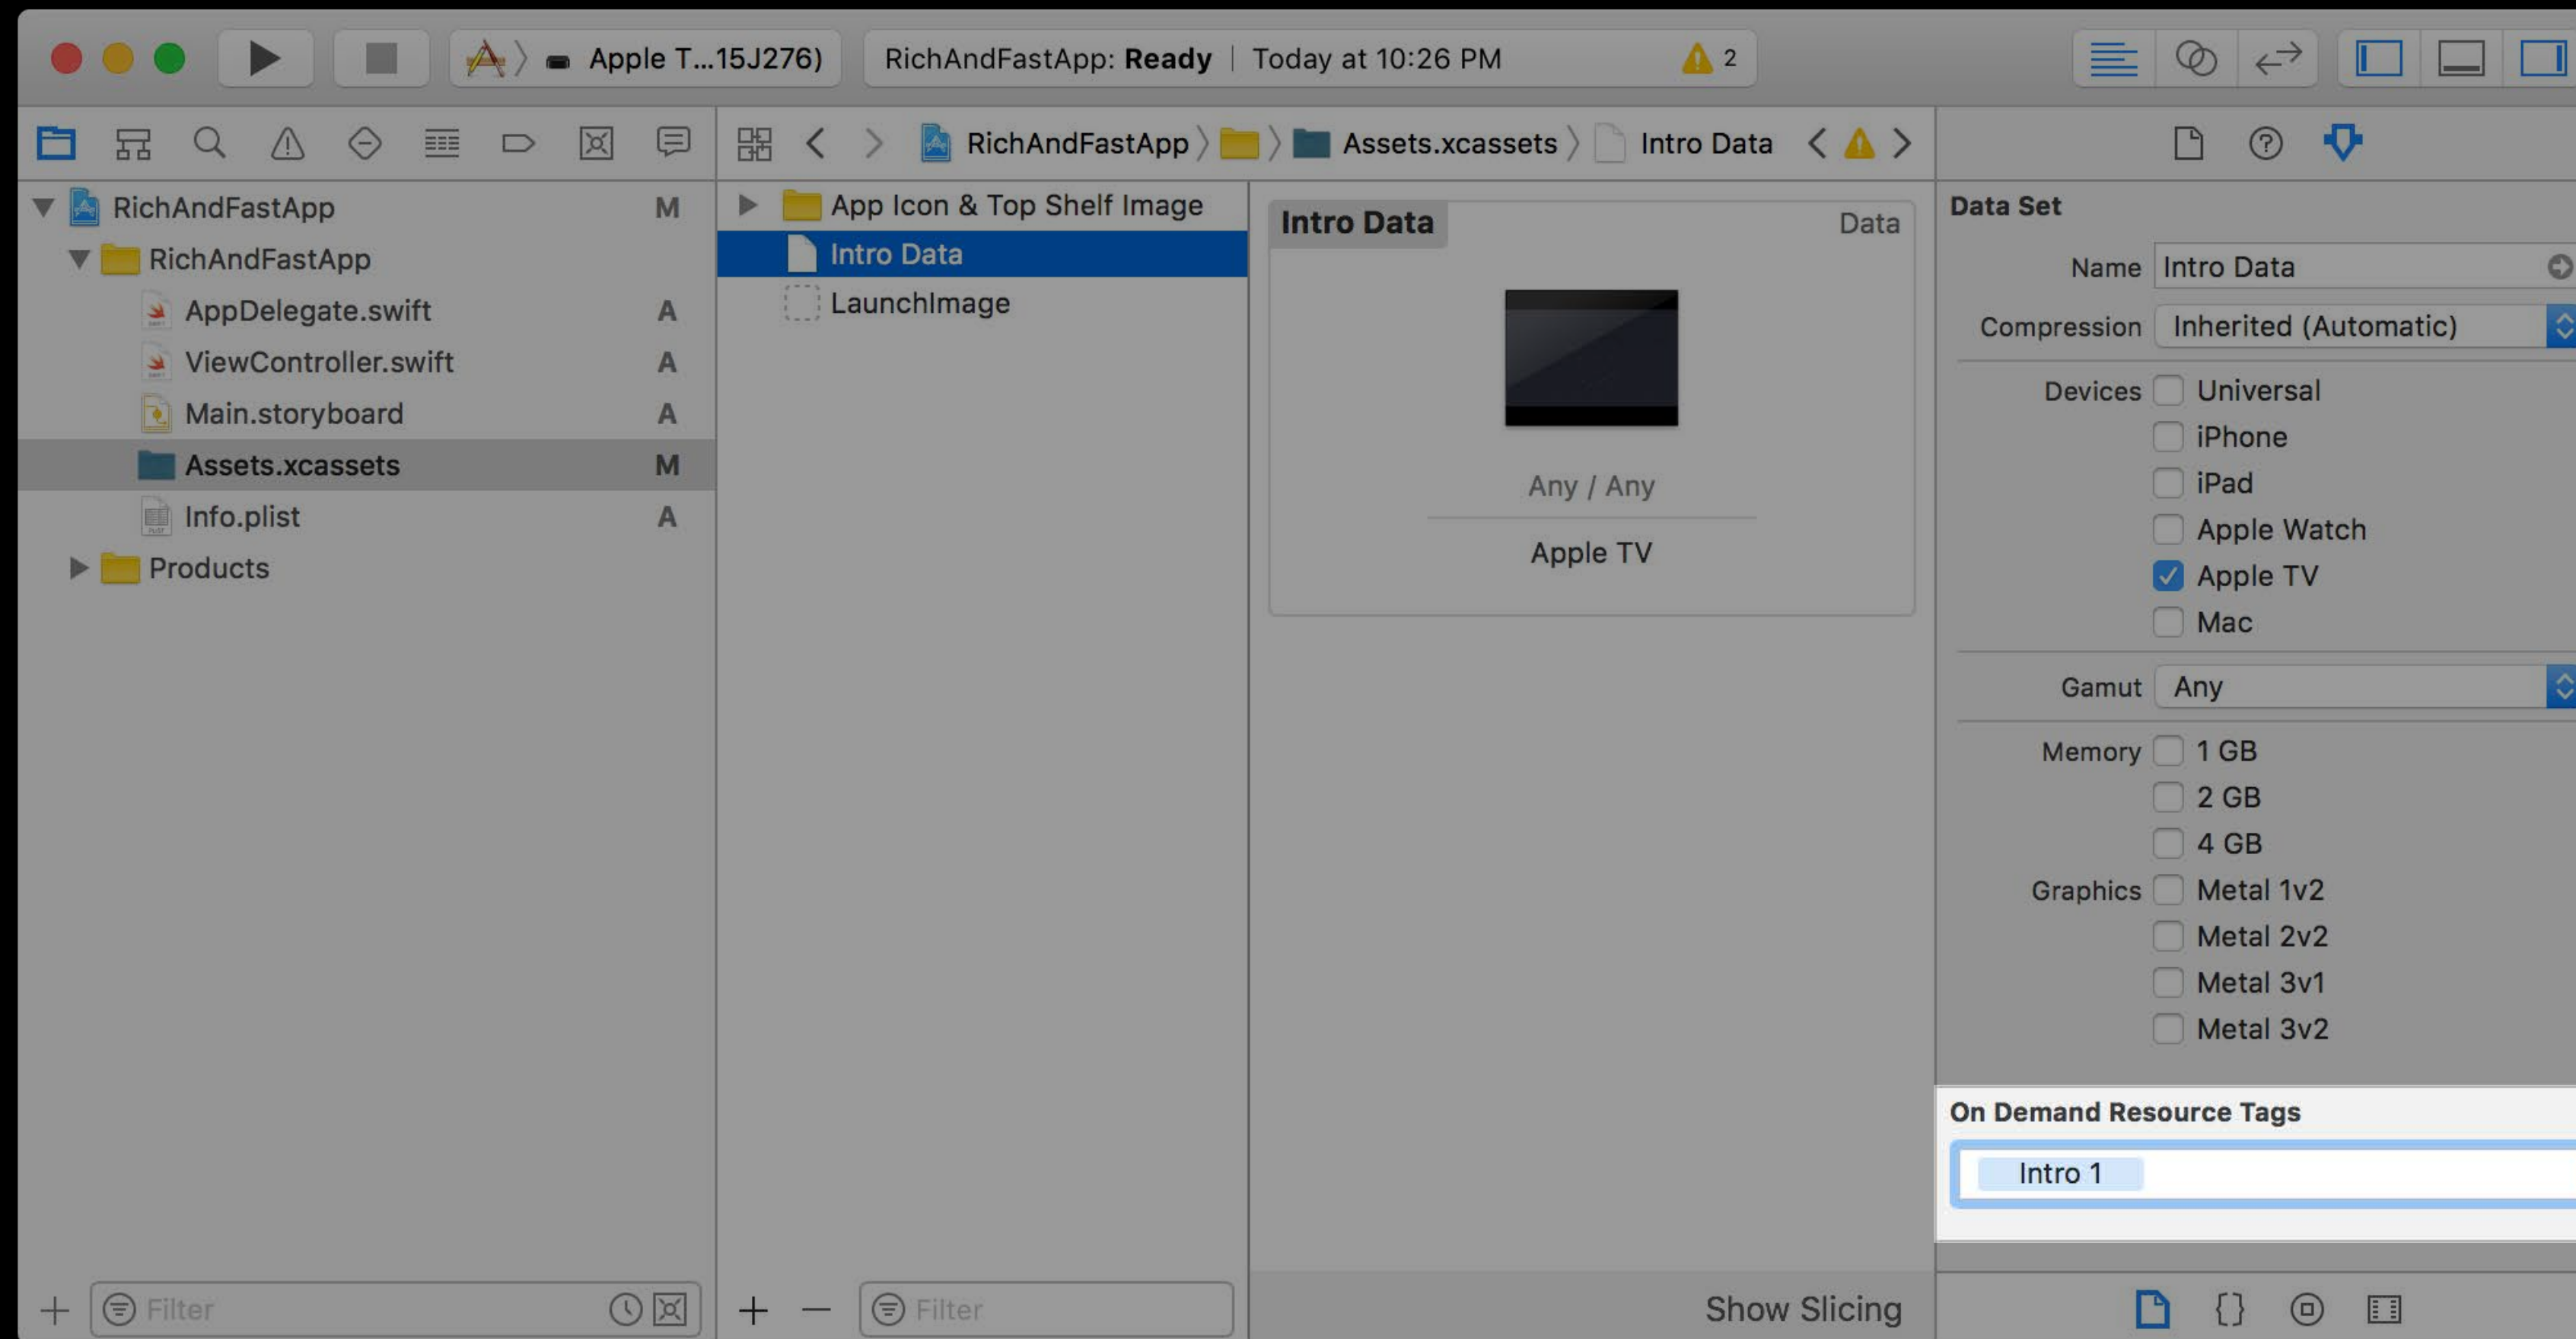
Apple T...15J276)
RichAndFastApp: **Ready** | Today at 10:26 PM
2

RichAndFastApp 〉 〉 Assets.xcassets 〉 Intro Data

RichAndFastApp M
RichAndFastApp
AppDelegate.swift A
ViewController.swift A
Main.storyboard A
Assets.xcassets M
Info.plist A
Products

Filter

App Icon & Top Shelf Image
Intro Data
LaunchImage

Filter

Intro Data
Data
Any / Any
Apple TV

Show Slicing

Data Set
Name Intro Data
Compression Inherited (Automatic)
Devices Universal
iPhone
iPad
Apple Watch
Apple TV
Mac
Gamut Any
Memory 1 GB
2 GB
4 GB
Graphics Metal 1v2
Metal 2v2
Metal 3v1
Metal 3v2

On Demand Resource Tags
Intro 1